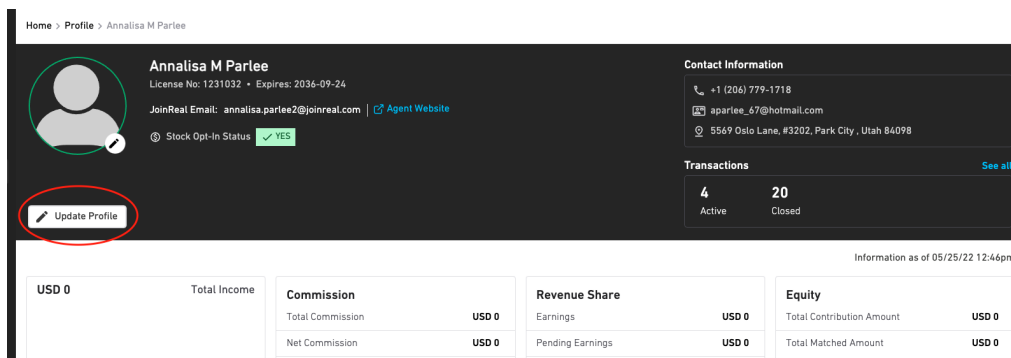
Home > Profile > Annalisa M Parlee

Annalisa M Parlee
License No: 1231032 • Expires: 2036-09-24
JoinReal Email: annalisa.parlee2@joinreal.com | Agent Website
Stock Opt-In Status YES

Update Profile

Contact Information
+1 (206) 779-1718
aparlee_67@hotmail.com
5569 Oslo Lane, #3202, Park City , Utah 84098

Transactions
See all
4
Active
20
Closed

Information as of 05/25/22 12:46pm

USD 0
Total Income

Commission
Total Commission USD 0
Net Commission USD 0

Revenue Share
Earnings USD 0
Pending Earnings USD 0

Equity
Total Contribution Amount USD 0
Total Matched Amount USD 0